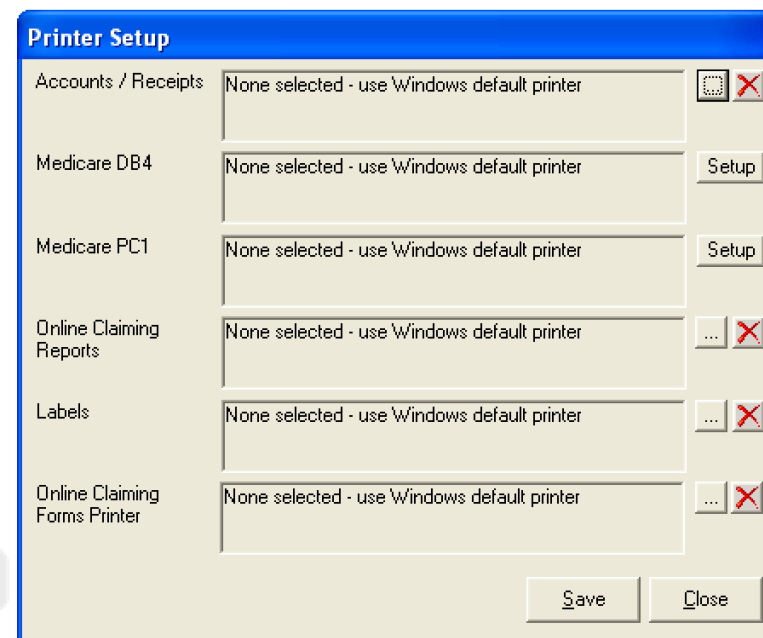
Printer Setup

Accounts / Receipts
None selected - use Windows default printer
...

Medicare DB4
None selected - use Windows default printer
Setup

Medicare PC1
None selected - use Windows default printer
Setup

Online Claiming Reports
None selected - use Windows default printer
...

Labels
None selected - use Windows default printer
...

Online Claiming Forms Printer
None selected - use Windows default printer
...

Save
Close